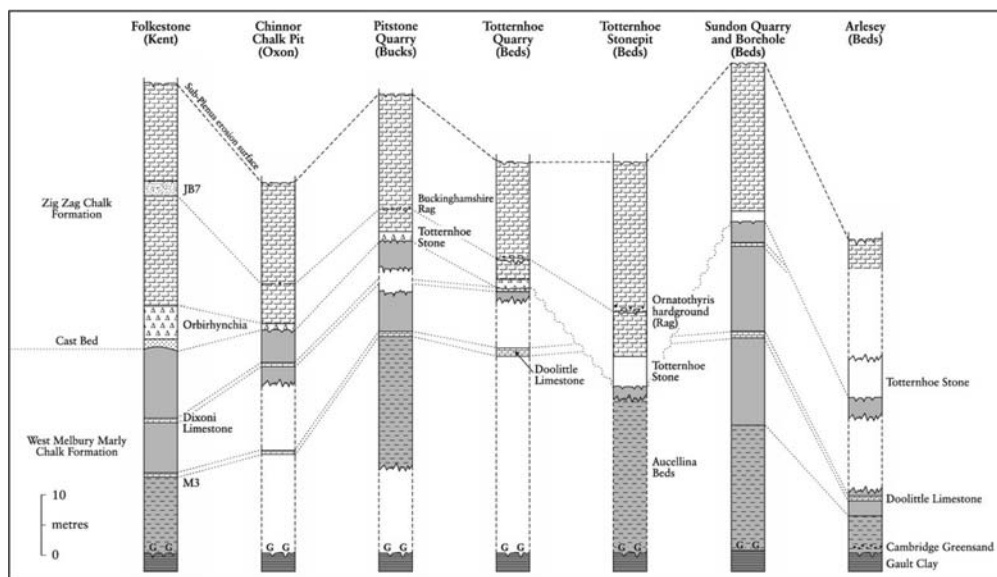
Folkestone (Kent)

Chinnor Chalk Pit (Oxon)

Pitstone Quarry (Bucks)

Totternhoe Quarry (Beds)

Totternhoe Stonepit (Beds)

Sundon Quarry and Borehole (Beds)

Arlesey (Beds)

Sub-Plenus erosion surface

JB7

Zig Zag Chalk Formation

Orbirhynchia

Cast Bed

Dixoni Limestone

West Melbury Marly Chalk Formation

M3

10

metres

0

G G

G G

G G

G G

G G

G G

Buckinghamshire Rag

Totternhoe Stone

Doolittle Limestone

Ornatothyris hardground (Rag)

Totternhoe Stone

Aucellina Beds

Totternhoe Stone

Doolittle Limestone

Cambridge Greensand

Gault Clay